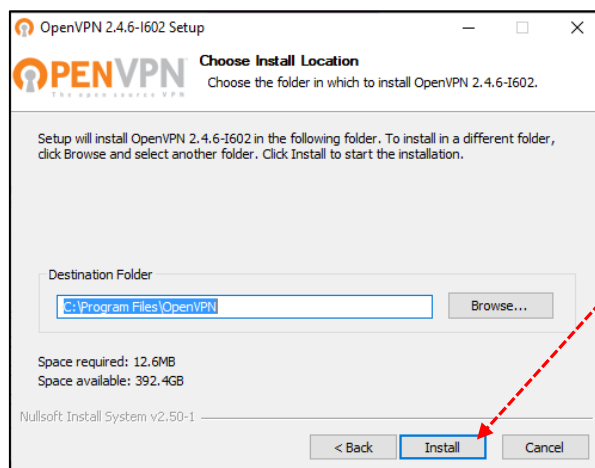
OpenVPN 2.4.6-I602 Setup

OPENVPN
The open source VPN

Choose Install Location
Choose the folder in which to install OpenVPN 2.4.6-I602.

Setup will install OpenVPN 2.4.6-I602 in the following folder. To install in a different folder, click Browse and select another folder. Click Install to start the installation.

Destination Folder
C:\Program Files\OpenVPN
Browse...

Space required: 12.6MB
Space available: 392.4GB

Nullsoft Install System v2.50-1

< Back
Install
Cancel